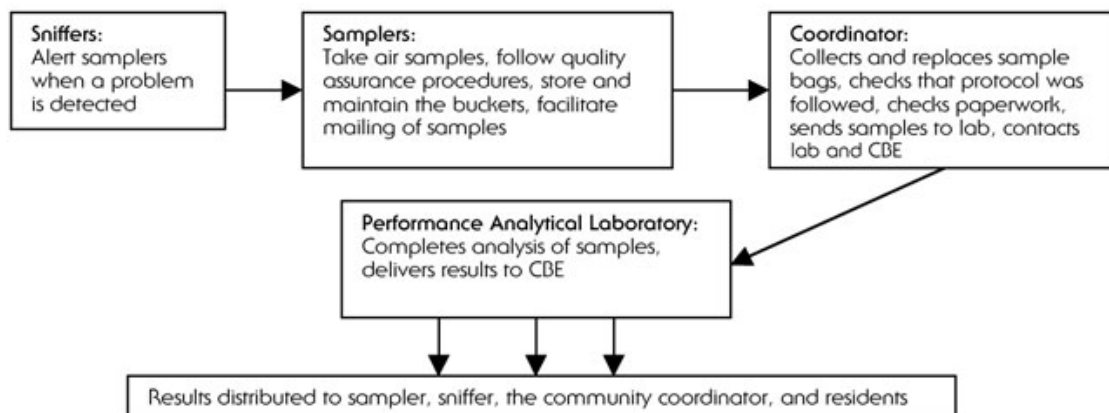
Sniffers:
Alert samplers when a problem is detected

Samplers:
Take air samples, follow quality assurance procedures, store and maintain the buckets, facilitate mailing of samples

Coordinator:
Collects and replaces sample bags, checks that protocol was followed, checks paperwork, sends samples to lab, contacts lab and CBE

Performance Analytical Laboratory:
Completes analysis of samples, delivers results to CBE

Results distributed to sampler, sniffer, the community coordinator, and residents